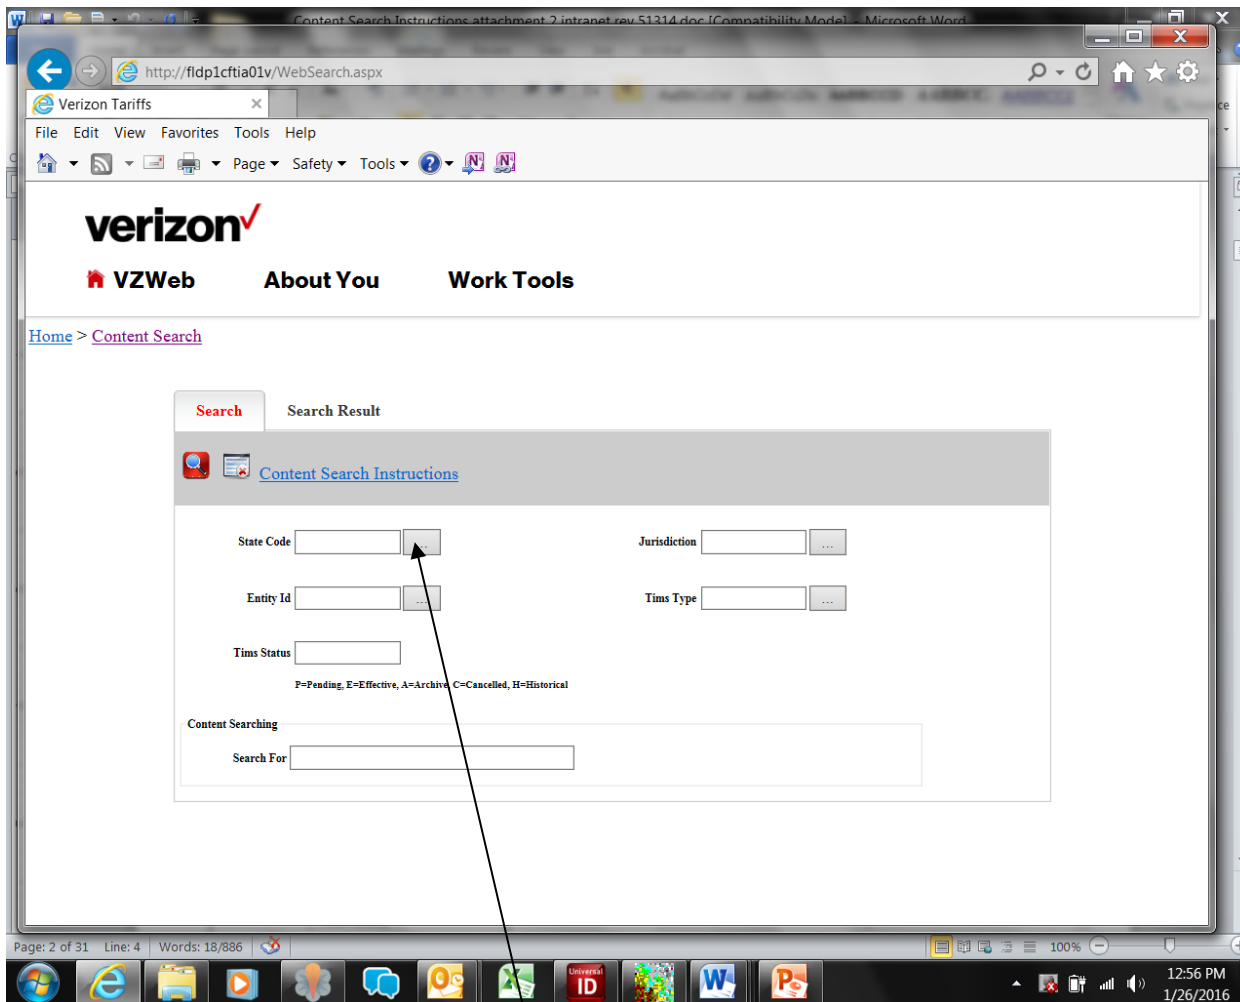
Content Search Instructions attachment 2 intranet rev 51314.doc [Compatibility Mode] - Microsoft Word

http://fldp1cftia01v/WebSearch.aspx

Verizon Tariffs

File Edit View Favorites Tools Help

Page ▾ Safety ▾ Tools ▾

verizon✓

VZWeb About You Work Tools

Home > Content Search

Search Search Result

Content Search Instructions

State Code ...

Jurisdiction ...

Entity Id ...

Tims Type ...

Tims Status

P=Pending, E=Effective, A=Archive, C=Cancelled, H=Historical

Content Searching

Search For

Page: 2 of 31 Line: 4 Words: 18/886

100%

12:56 PM
1/26/2016